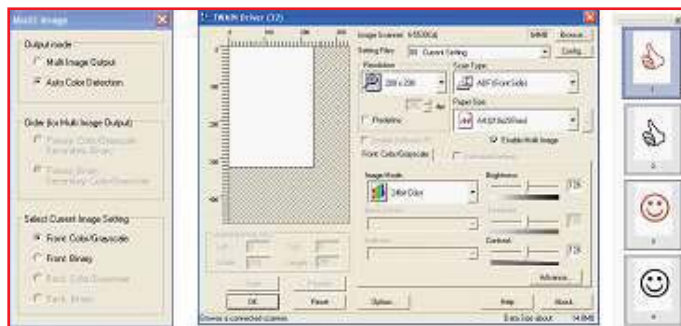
Multi Image

Output mode

Multi Image Output

Auto Color Detection

Order (for Multi Image Output)

Primary: Color/Grayscale Secondary: Binary

Primary: Binary Secondary: Color/Grayscale

Select Current Image Setting

Front: Color/Grayscale

Front: Binary

Back: Color/Grayscale

Back: Binary

TWAIN Driver (32)

Image Scanner: fi-5530C

Browse...

Setting Files: 00: Current Setting

Config...

Resolution

300 x 300

Scan Type

ADF(Front Side)

dpi

Predefine

Paper Size

A4(210x297mm)

Enable Multi Image

Front: Color/Grayscale

Image Mode

24bit Color

Brightness

128

Contrast

128

Advance...

OK

Reset

Option...

Help

About...

Browse a connected scanner.

Data Size about 14.9MB